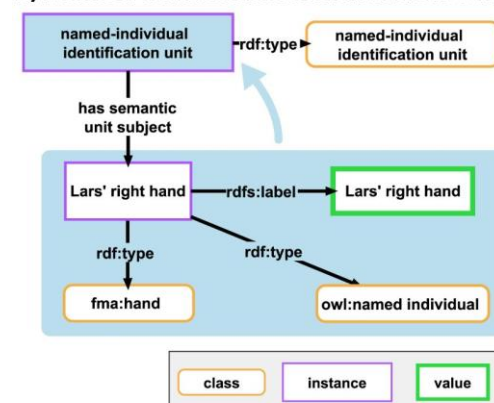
named-individual identification unit

rdf:type

named-individual identification unit

has semantic unit subject

Lars' right hand

rdfs:label

Lars' right hand

rdf:type

rdf:type

fma:hand

owl:named individual

class

instance

value